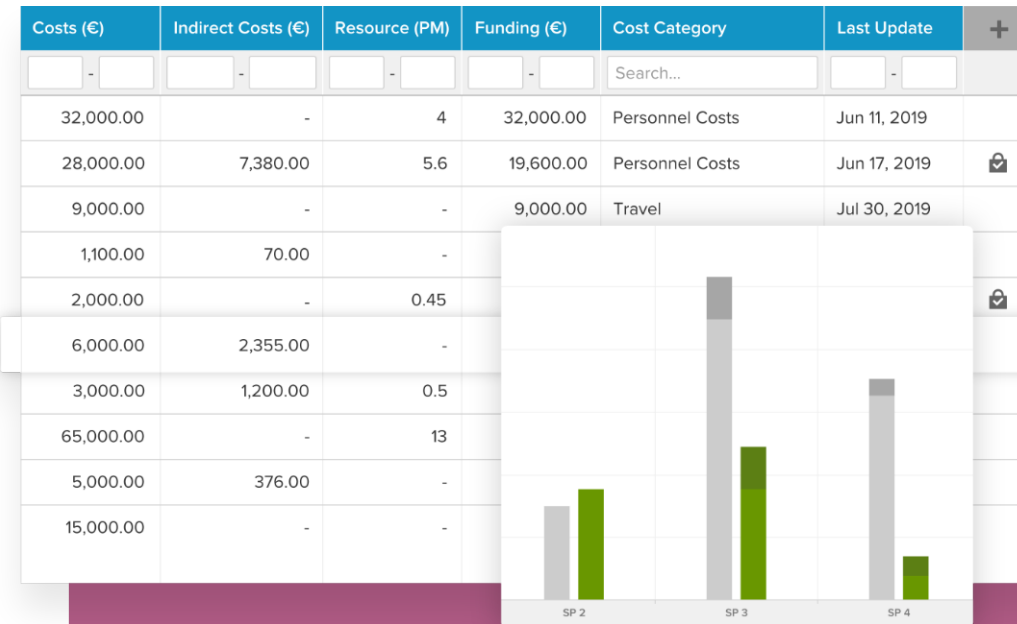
| Costs (€) | Indirect Costs (€) | Resource (PM) | Funding (€) | Cost Category | Last Update | + |
|---|---|---|---|---|---|---|
| - | - | - | - | Search... | - | |
| 32,000.00 | - | 4 | 32,000.00 | Personnel Costs | Jun 11, 2019 | |
| 28,000.00 | 7,380.00 | 5.6 | 19,600.00 | Personnel Costs | Jun 17, 2019 | |
| 9,000.00 | - | - | 9,000.00 | Travel | Jul 30, 2019 | |
| 1,100.00 | 70.00 | - | | | | |
| 2,000.00 | - | 0.45 | | | | |
| 6,000.00 | 2,355.00 | - | | | | |
| 3,000.00 | 1,200.00 | 0.5 | | | | |
| 65,000.00 | - | 13 | | | | |
| 5,000.00 | 376.00 | - | | | | |
| 15,000.00 | - | - | | | | |

SP 2
SP 3
SP 4